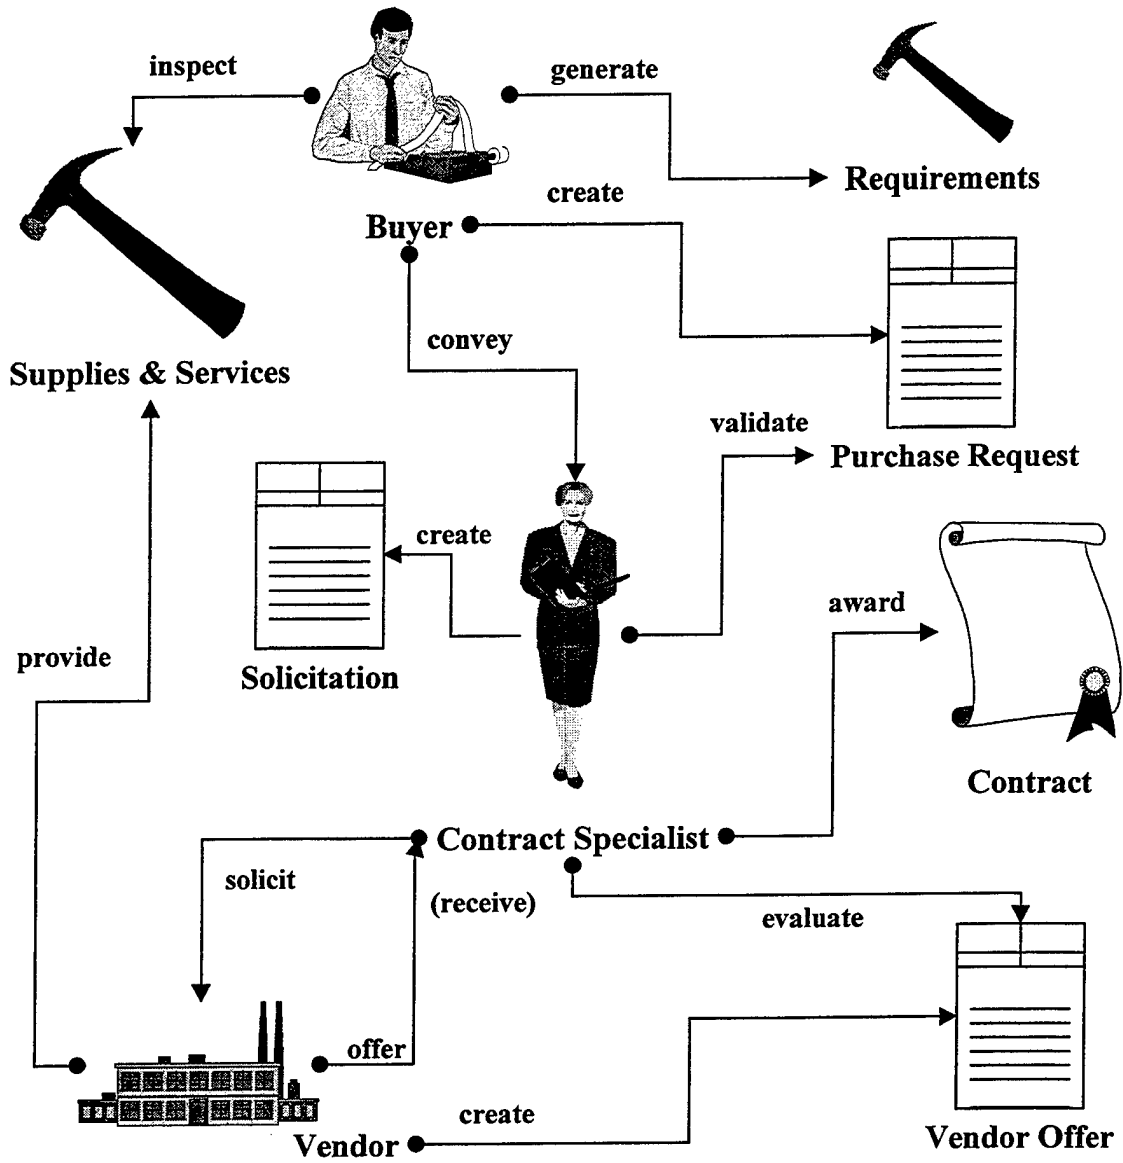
inspect

generate

Requirements

create

Buyer

Supplies & Services

convey

validate

Purchase Request

create

Solicitation

award

provide

Contract

Contract Specialist

solicit

(receive)

evaluate

offer

create

Vendor

Vendor Offer